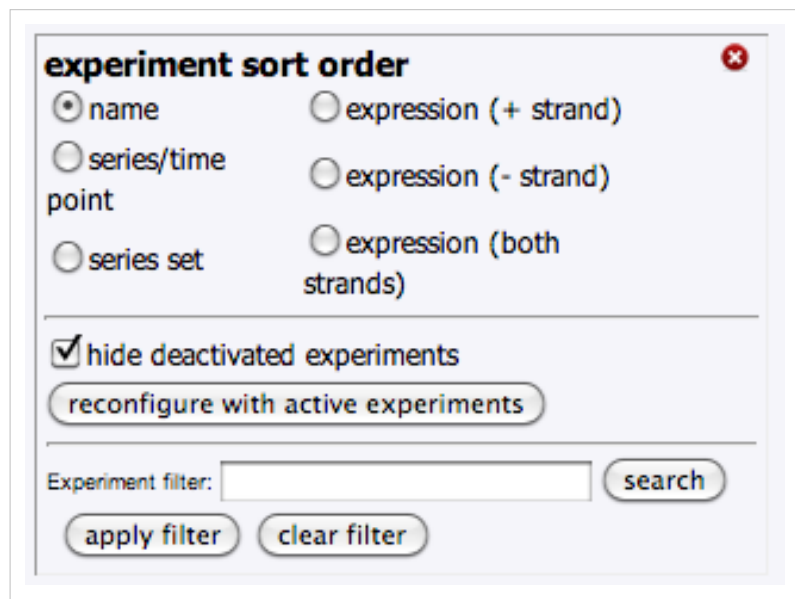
experiment sort order

name

expression (+ strand)

series/time point

expression (- strand)

series set

expression (both strands)

hide deactivated experiments

reconfigure with active experiments

Experiment filter:

search

apply filter

clear filter